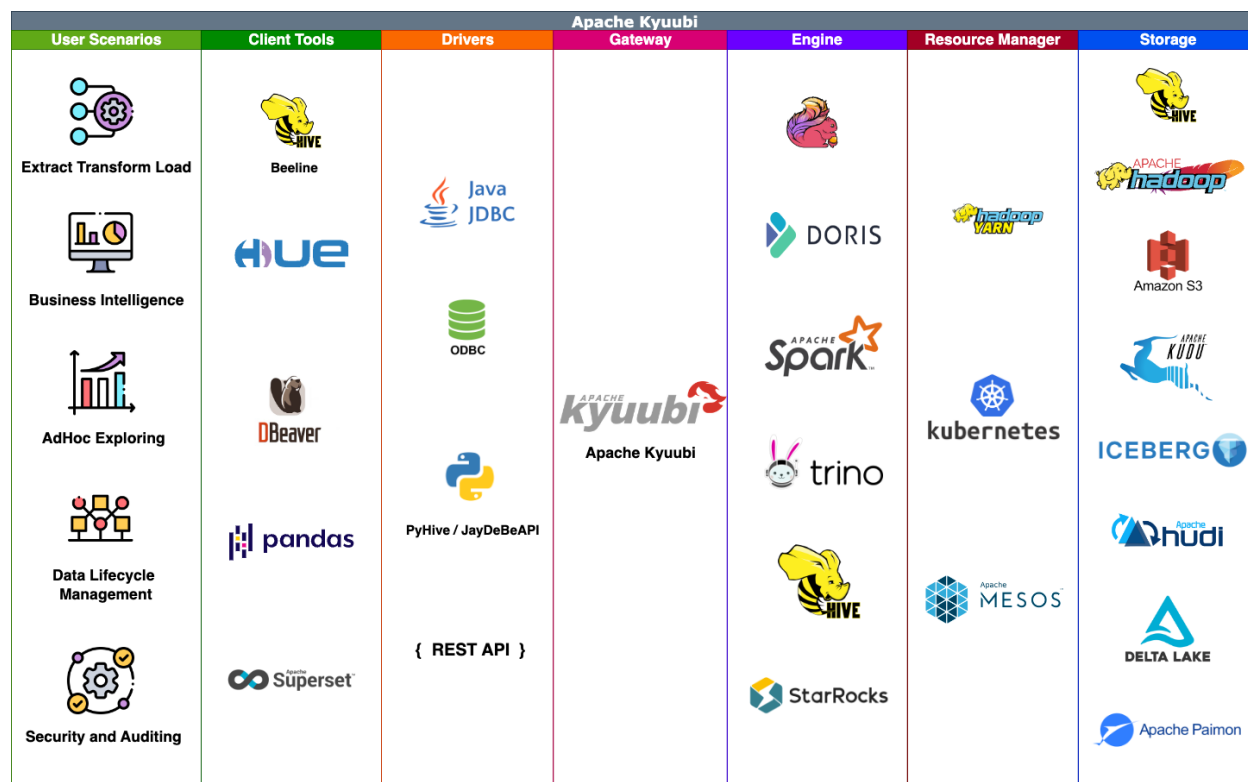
Apache Kyuubi

| User Scenarios | Client Tools | Drivers | Gateway | Engine | Resource Manager | Storage |
|---|---|---|---|---|---|---|
| Extract Transform Load | HIVE Beeline | Java JDBC | APACHE kyuubi Apache Kyuubi | | hadoop YARN | HIVE |
| Business Intelligence | HUE | ODBC | | DORIS | kubernetes | APACHE hadoop |
| AdHoc Exploring | DBeaver | PyHive / JayDeBeAPI | | APACHE Spark | Apache MESOS | Amazon S3 |
| Data Lifecycle Management | pandas | { REST API } | | trino | | APACHE KUDU |
| Security and Auditing | Apache Superset | | | HIVE | | ICEBERG |
| | | | | StarRocks | | Apache hudi |
| | | | | | | DELTA LAKE |
| | | | | | | Apache Paimon |